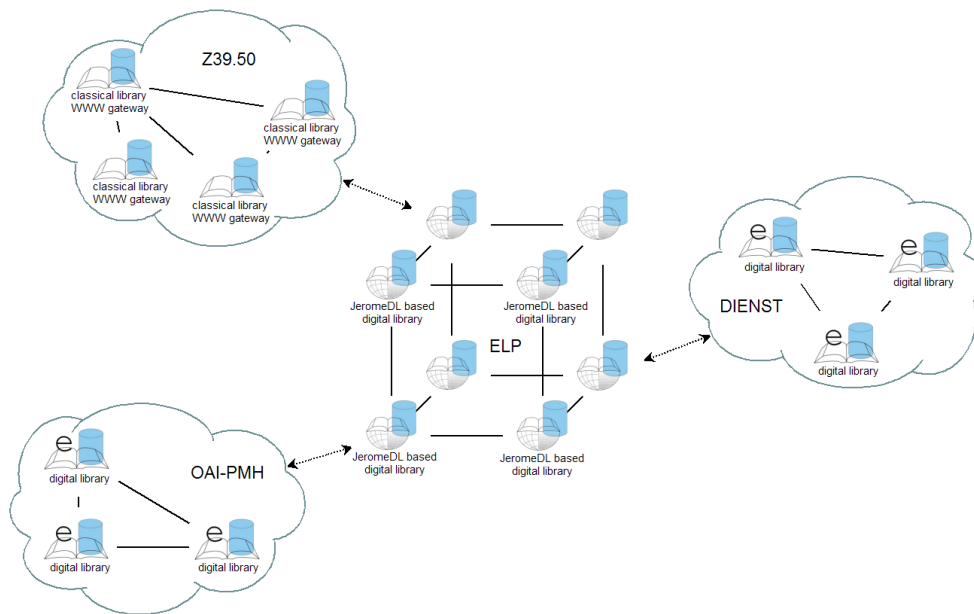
Z39.50

classical library WWW gateway

classical library WWW gateway

classical library WWW gateway

classical library WWW gateway

JeromeDL based digital library

JeromeDL based digital library

ELP

JeromeDL based digital library

JeromeDL based digital library

digital library

digital library

DIENST

digital library

digital library

OAI-PMH

digital library

digital library